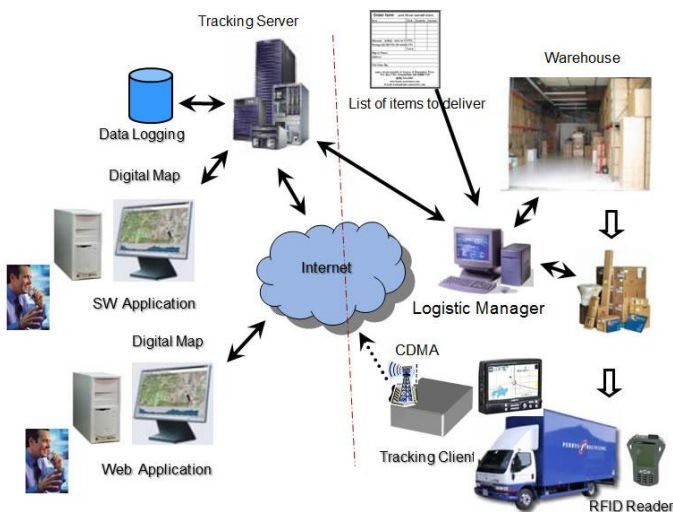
Tracking Server

Data Logging

Digital Map

SW Application

Digital Map

Web Application

Internet

Order form

List of items to deliver

Warehouse

Logistic Manager

CDMA

Tracking Client

RFID Reader